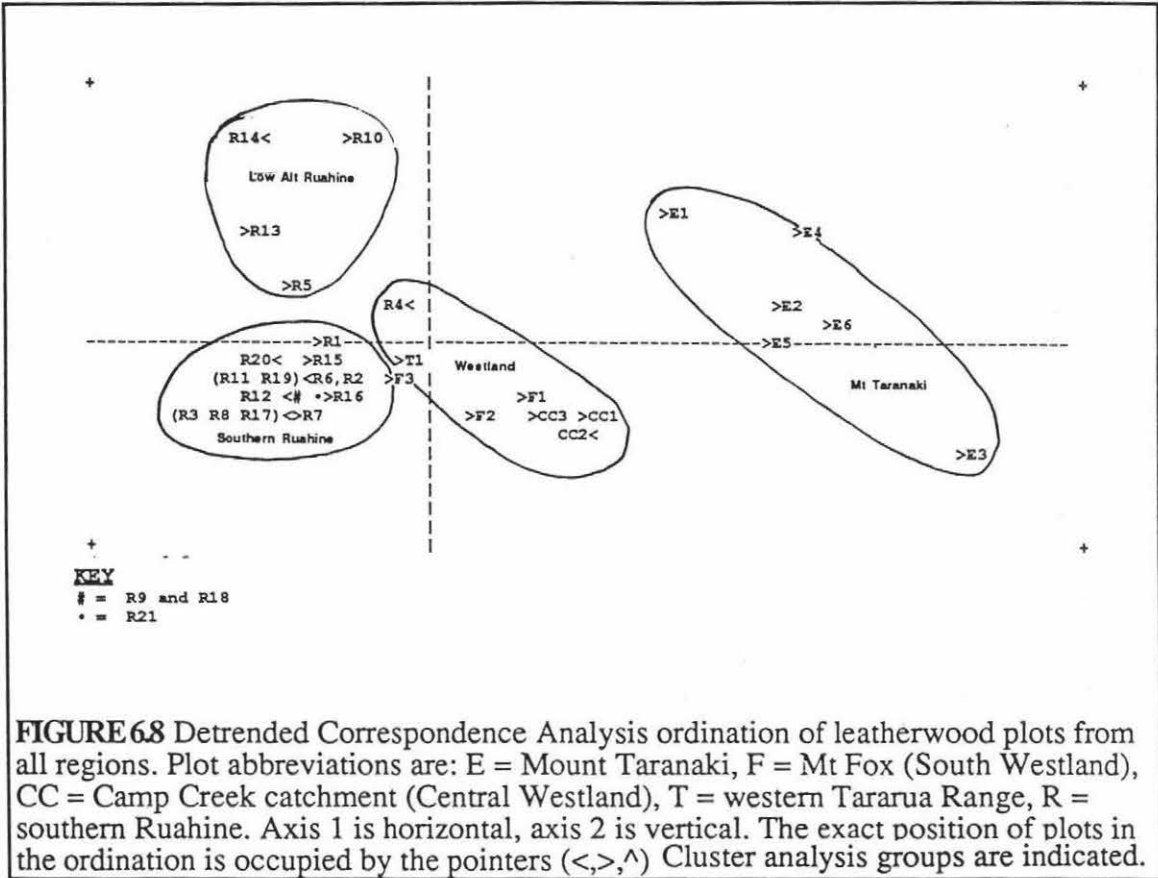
+ +

R14< >R10

Low Alt Ruahine

>R13

>R5

>E1

>E4

>E2

>E6

>E5

Mt Taranaki

>E3

R4<

>R1

R20< >R15

(R11 R19)<R6,R2

R12 <# •>R16

(R3 R8 R17)<>R7

Southern Ruahine

>T1

>F3

Westland

>F1

>F2 >CC3 >CC1

CC2<

+ +

KEY
# = R9 and R18
• = R21

FIGURE 6.8 Detrended Correspondence Analysis ordination of leatherwood plots from all regions. Plot abbreviations are: E = Mount Taranaki, F = Mt Fox (South Westland), CC = Camp Creek catchment (Central Westland), T = western Tararua Range, R = southern Ruahine. Axis 1 is horizontal, axis 2 is vertical. The exact position of plots in the ordination is occupied by the pointers (<,>,^) Cluster analysis groups are indicated.